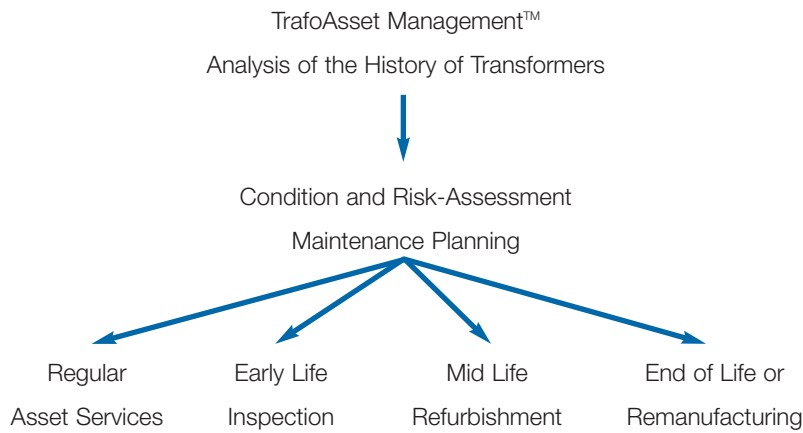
TrafoAsset Management™

Analysis of the History of Transformers

Condition and Risk-Assessment

Maintenance Planning

Regular Asset Services

Early Life Inspection

Mid Life Refurbishment

End of Life or Remanufacturing